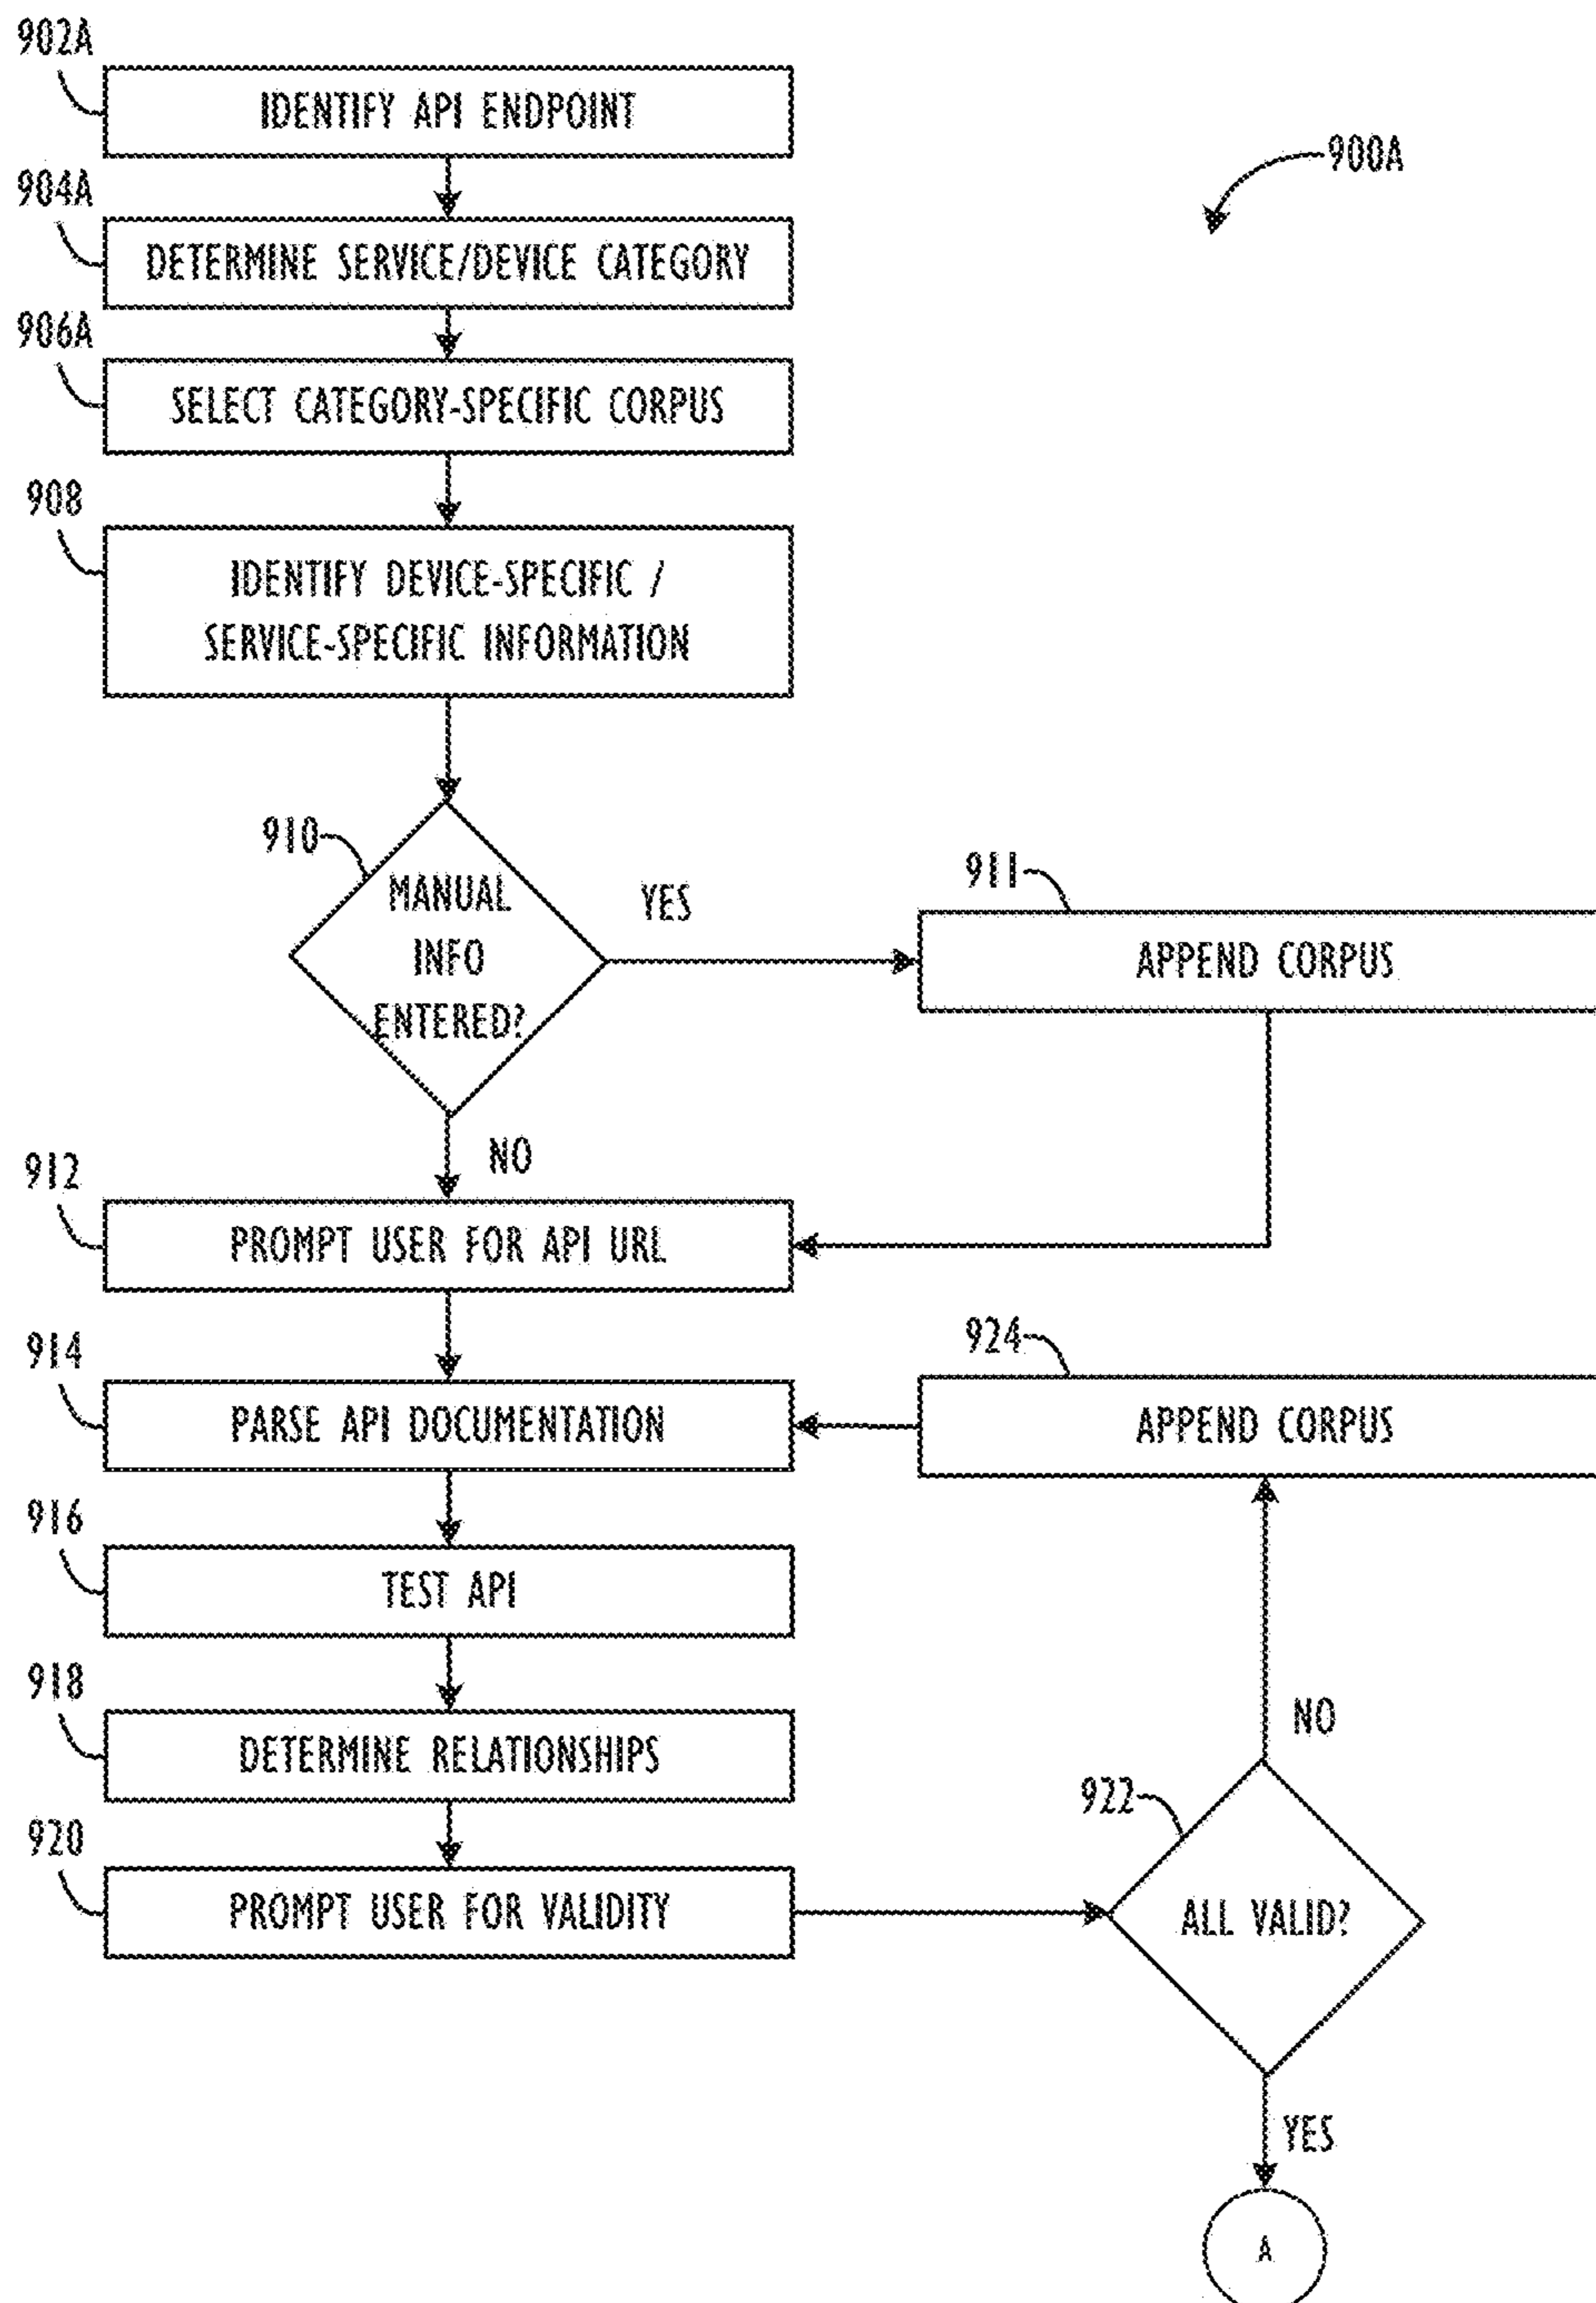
902A
IDENTIFY API ENDPOINT

900A

904A
DETERMINE SERVICE/DEVICE CATEGORY

906A
SELECT CATEGORY-SPECIFIC CORPUS

908
IDENTIFY DEVICE-SPECIFIC / SERVICE-SPECIFIC INFORMATION

910
MANUAL INFO ENTERED?

YES

911
APPEND CORPUS

NO

912
PROMPT USER FOR API URL

914
PARSE API DOCUMENTATION

924
APPEND CORPUS

916
TEST API

918
DETERMINE RELATIONSHIPS

NO

922
ALL VALID?

920
PROMPT USER FOR VALIDITY

YES

A